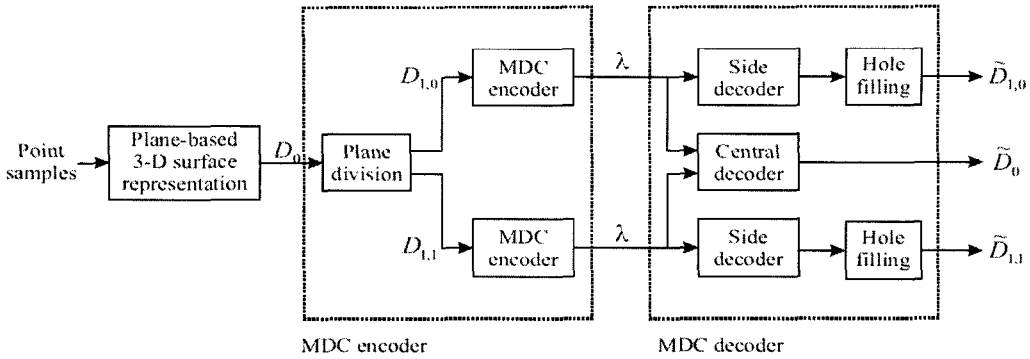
Point samples

Plane-based 3-D surface representation

$D_0$

Plane division

$D_{1,0}$

MDC encoder

$D_{1,1}$

MDC encoder

$\lambda$

$\lambda$

Side decoder

Hole filling

$\widetilde{D}_{1,0}$

Central decoder

$\widetilde{D}_0$

Side decoder

Hole filling

$\widetilde{D}_{1,1}$

MDC encoder

MDC decoder